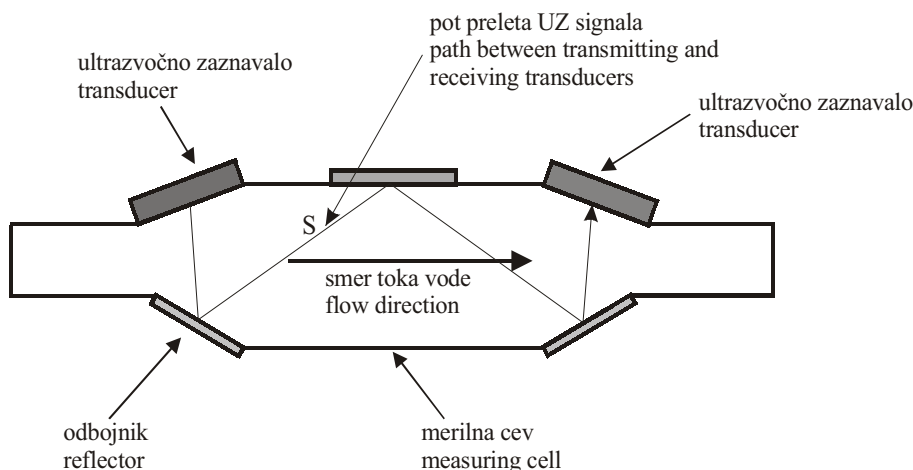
pot preleta UZ signala
path between transmitting and receiving transducers

ultrazvočno zaznavalo
transducer

ultrazvočno zaznavalo
transducer

S

smer toka vode
flow direction

odbojnik
reflector

merilna cev
measuring cell